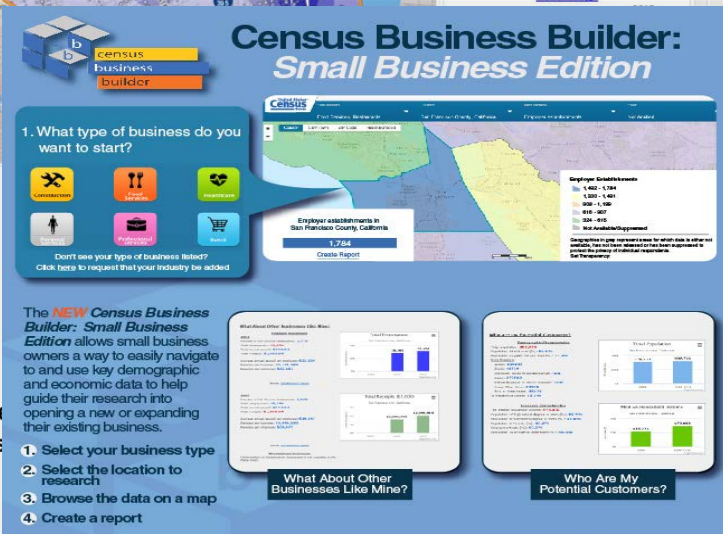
census business builder

Census Business Builder: Small Business Edition

1. What type of business do you want to start?

Construction
Food Services
Healthcare
Personal Services
Professional Services
Retail

Don't see your type of business listed? Click here to request that your industry be added

Employer establishments in San Francisco County, California

1,784

Create Report

Employer Establishments
1,422 - 1,784
1,320 - 1,421
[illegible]
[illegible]
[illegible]
Not Available/Suppressed

The NEW Census Business Builder: Small Business Edition allows small business owners a way to easily navigate to and use key demographic and economic data to help guide their research into opening a new or expanding their existing business.

1. Select your business type
2. Select the location to research
3. Browse the data on a map
4. Create a report

What About Other Businesses Like Mine?

Who Are My Potential Customers?